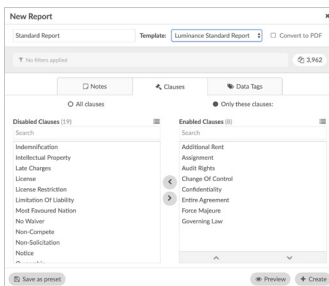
New Report

Standard Report

Template: Luminance Standard Report

Convert to PDF

No filters applied

3,962

Notes

Clauses

Data Tags

All clauses

Only these clauses:

Disabled Clauses (19)

Search

Indemnification
Intellectual Property
Late Charges
License
License Restriction
Limitation Of Liability
Most Favoured Nation
No Waiver
Non-Compete
Non-Solicitation
Notice
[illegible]

Enabled Clauses (8)

Search

Additional Rent
Assignment
Audit Rights
Change Of Control
Confidentiality
Entire Agreement
Force Majeure
Governing Law

Save as preset

Preview

Create